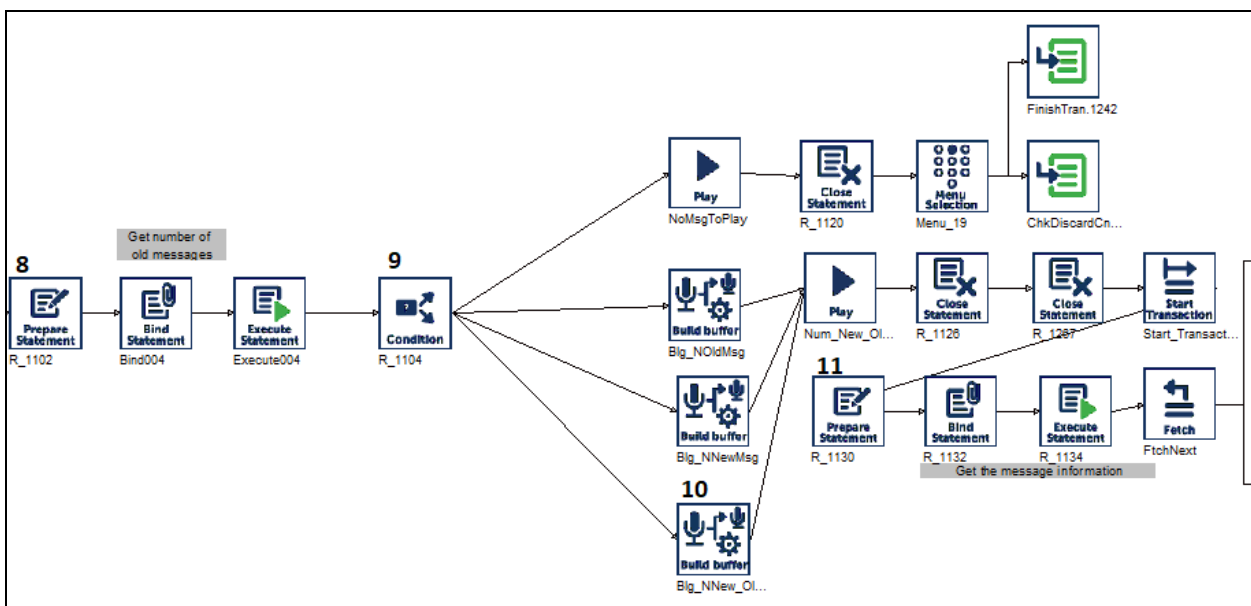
FinishTran.1242

Play
NoMsgToPlay

Close Statement
R_1120

Menu Selection
Menu_19

ChkDiscardCn...

Get number of old messages

8

Prepare Statement
R_1102

Bind Statement
Bind004

Execute Statement
Execute004

9

Condition
R_1104

Build buffer
Blg_NOldMsg

Play
Num_New_Ol...

Close Statement
R_1126

Close Statement
R_1287

Start Transaction
Start_Transact...

11

Prepare Statement
R_1130

Bind Statement
R_1132

Execute Statement
R_1134

Fetch
FtchNext

Get the message information

Build buffer
Blg_NNewMsg

10

Build buffer
Blg_NNew_Ol...